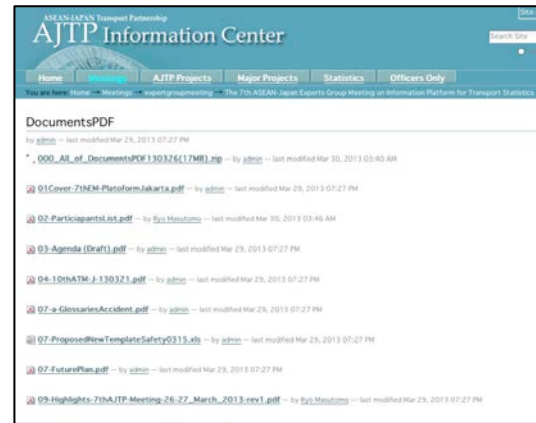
ASEAN-JAPAN Transport Partnership
AJTP Information Center

Site
Search Site

Home | Meetings | AJTP Projects | Major Projects | Statistics | Officers Only

You are here: Home → Meetings → expertgroupmeeting → The 7th ASEAN-Japan Experts Group Meeting on Information Platform for Transport Statistics

DocumentsPDF

by admin — last modified Mar 29, 2013 07:27 PM

000_All_of_DocumentsPDF130326(17MB).zip — by admin — last modified Mar 30, 2013 03:40 AM

01Cover-7thEM-PlatoformJakarta.pdf — by admin — last modified Mar 29, 2013 07:27 PM

02-ParticiapantsList.pdf — by Ryo Masutomo — last modified Mar 30, 2013 03:46 AM

03-Agenda (Draft).pdf — by admin — last modified Mar 29, 2013 07:27 PM

04-10thATM-J-130321.pdf — by admin — last modified Mar 29, 2013 07:27 PM

07-a-GlossariesAccident.pdf — by admin — last modified Mar 29, 2013 07:27 PM

07-ProposedNewTemplateSafety0315.xls — by admin — last modified Mar 29, 2013 07:27 PM

07-FuturePlan.pdf — by admin — last modified Mar 29, 2013 07:27 PM

09-Highlights-7thAJTP-Meeting-26-27_March_2013-rev1.pdf — by Ryo Masutomo — last modified Mar 29, 2013 07:27 PM